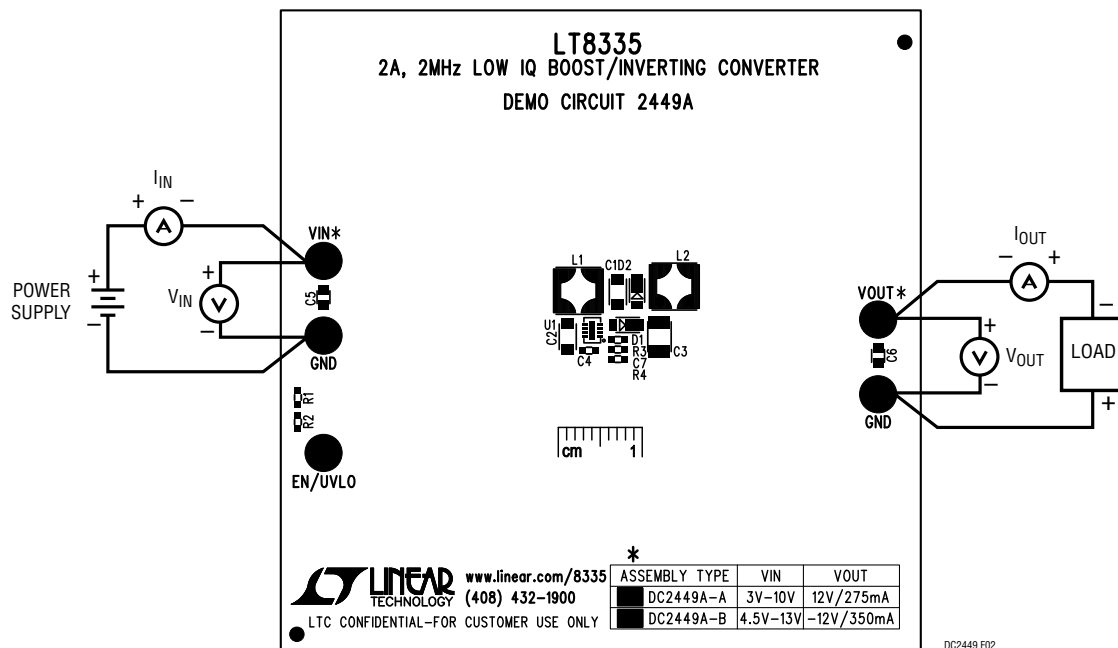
LT8335
2A, 2MHz LOW IQ BOOST/INVERTING CONVERTER
DEMO CIRCUIT 2449A

$I_{IN}$
+ A −

POWER SUPPLY
+
−

+
$V_{IN}$ V
−

VIN*
C5
GND
R1
R2
EN/UVLO

L1
C1D2
L2
U1
C2
C4
D1
R3
C7
R4
C3

cm 1

$I_{OUT}$
− A +

VOUT*
C6
GND
+
V $V_{OUT}$
−

LOAD
−
+

LINEAR TECHNOLOGY
www.linear.com/8335
(408) 432−1900
LTC CONFIDENTIAL−FOR CUSTOMER USE ONLY

*
| ASSEMBLY TYPE | VIN | VOUT |
|---|---|---|
| DC2449A−A | 3V−10V | 12V/275mA |
| DC2449A−B | 4.5V−13V | −12V/350mA |

DC2449 F02